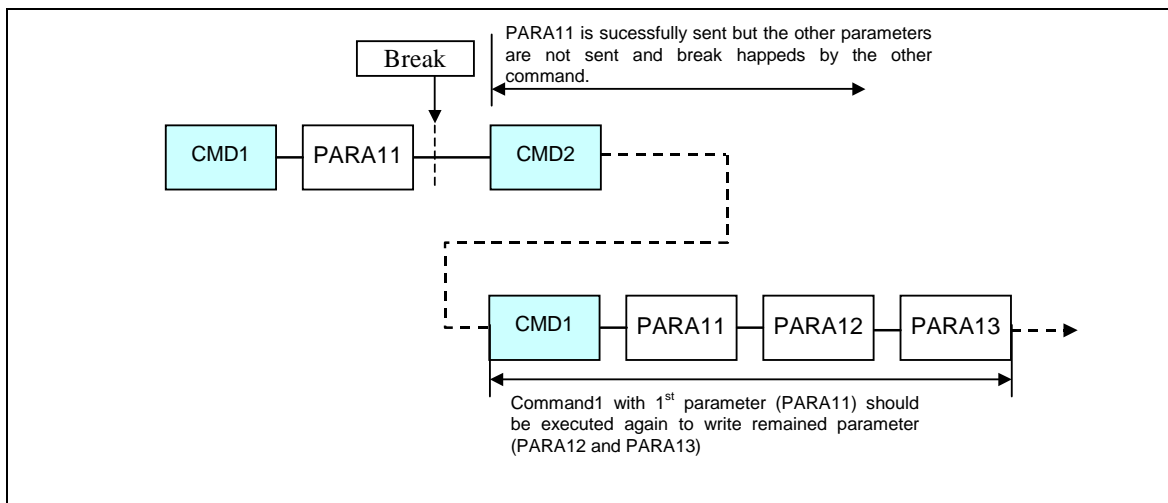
PARA11 is sucessfully sent but the other parameters are not sent and break happeds by the other command.

Break

CMD1

PARA11

CMD2

CMD1

PARA11

PARA12

PARA13

Command1 with 1$^{st}$ parameter (PARA11) should be executed again to write remained parameter (PARA12 and PARA13)